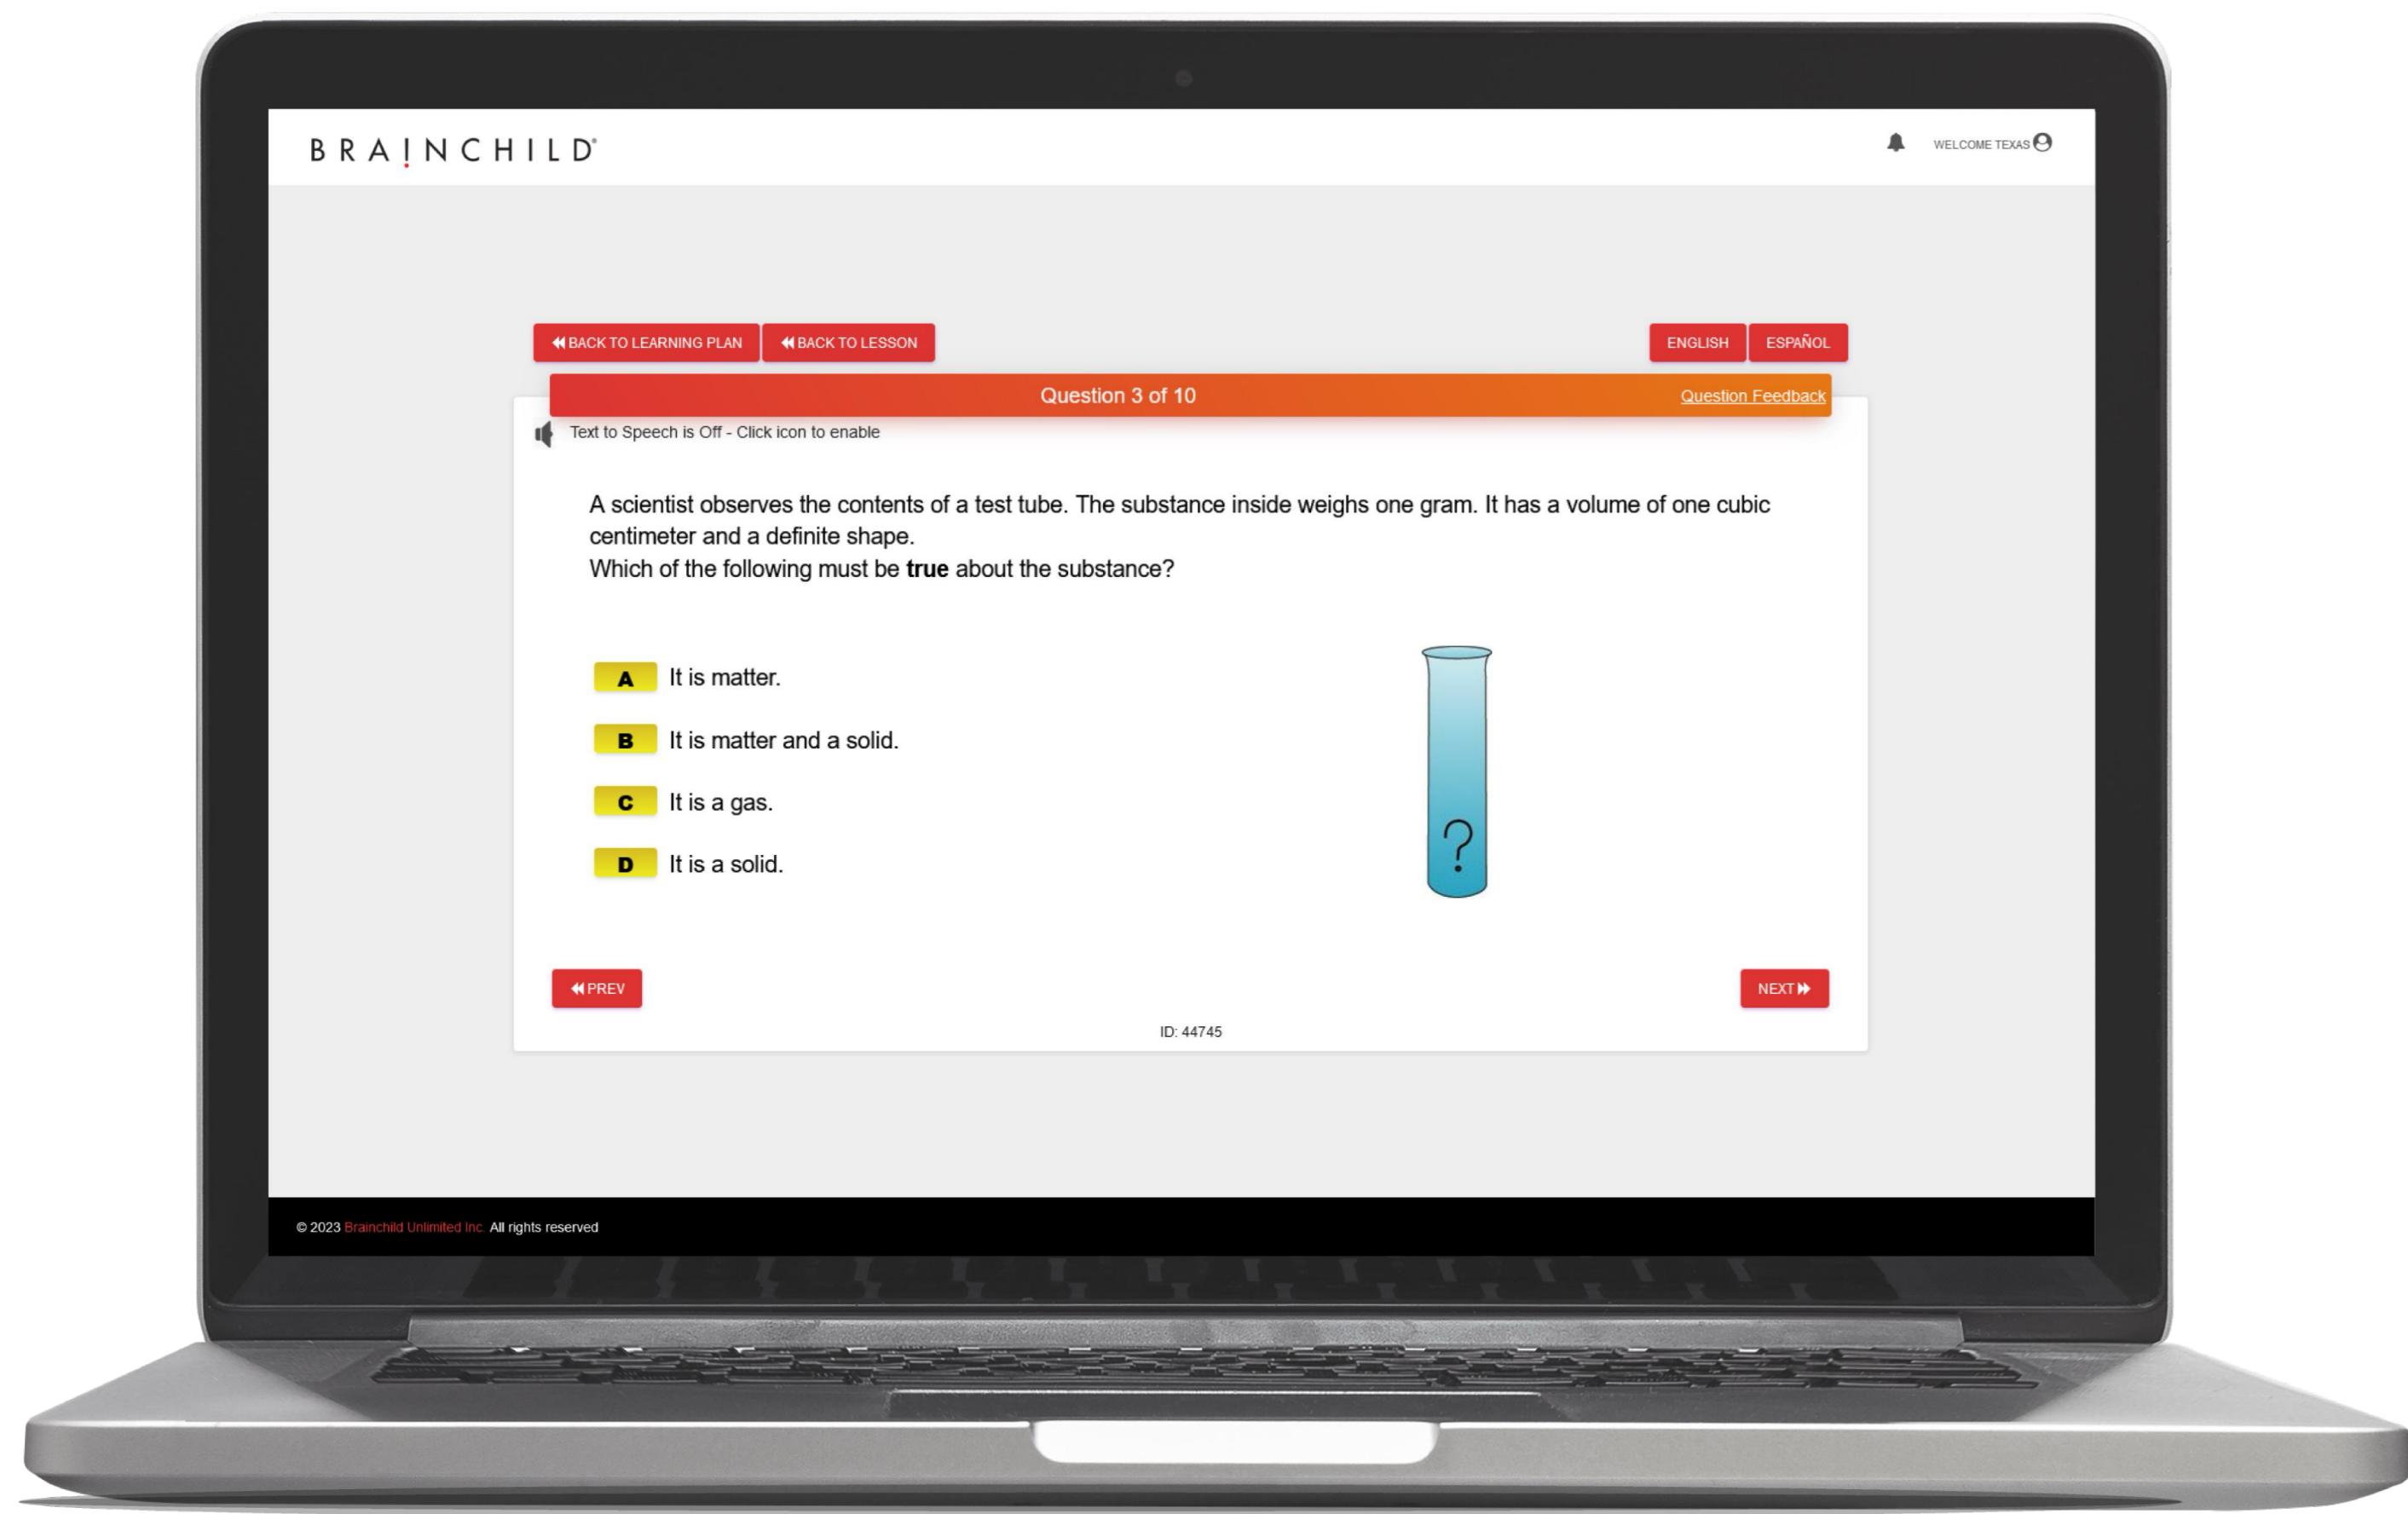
BRAINCHILD®

WELCOME TEXAS

BACK TO LEARNING PLAN BACK TO LESSON

ENGLISH ESPAÑOL

Question 3 of 10

Question Feedback

Text to Speech is Off - Click icon to enable

A scientist observes the contents of a test tube. The substance inside weighs one gram. It has a volume of one cubic centimeter and a definite shape.
Which of the following must be **true** about the substance?

A It is matter.

B It is matter and a solid.

C It is a gas.

D It is a solid.

?

PREV

NEXT

ID: 44745

© 2023 Brainchild Unlimited Inc. All rights reserved